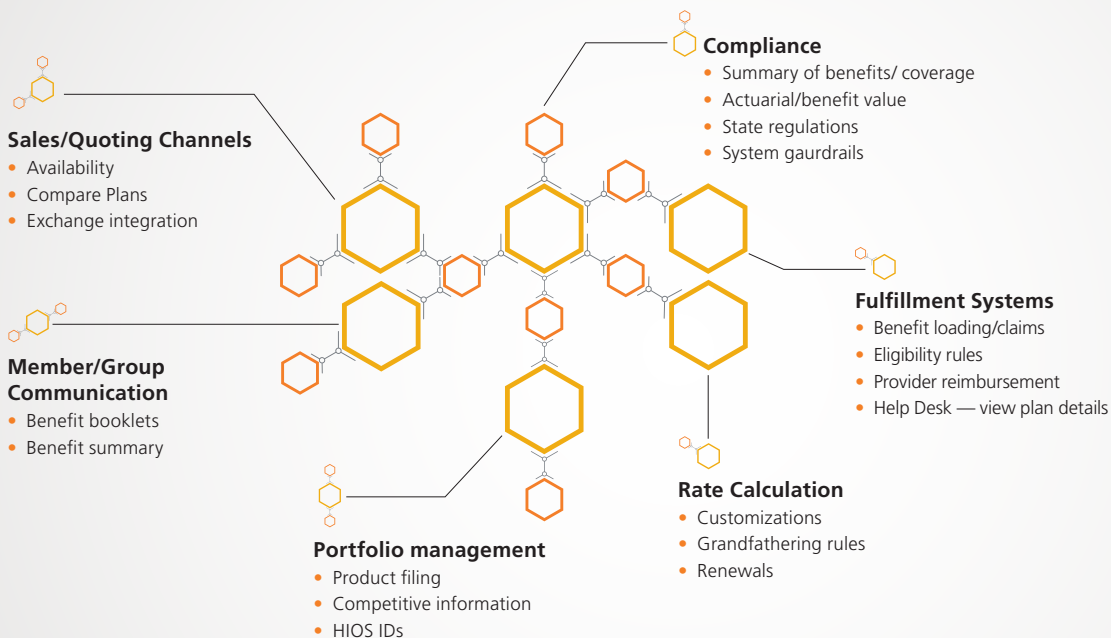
Compliance
- Summary of benefits/ coverage
- Actuarial/benefit value
- State regulations
- System gaurdrails

Sales/Quoting Channels
- Availability
- Compare Plans
- Exchange integration

Fulfillment Systems
- Benefit loading/claims
- Eligibility rules
- Provider reimbursement
- Help Desk — view plan details

Member/Group Communication
- Benefit booklets
- Benefit summary

Rate Calculation
- Customizations
- Grandfathering rules
- Renewals

Portfolio management
- Product filing
- Competitive information
- HIOS IDs